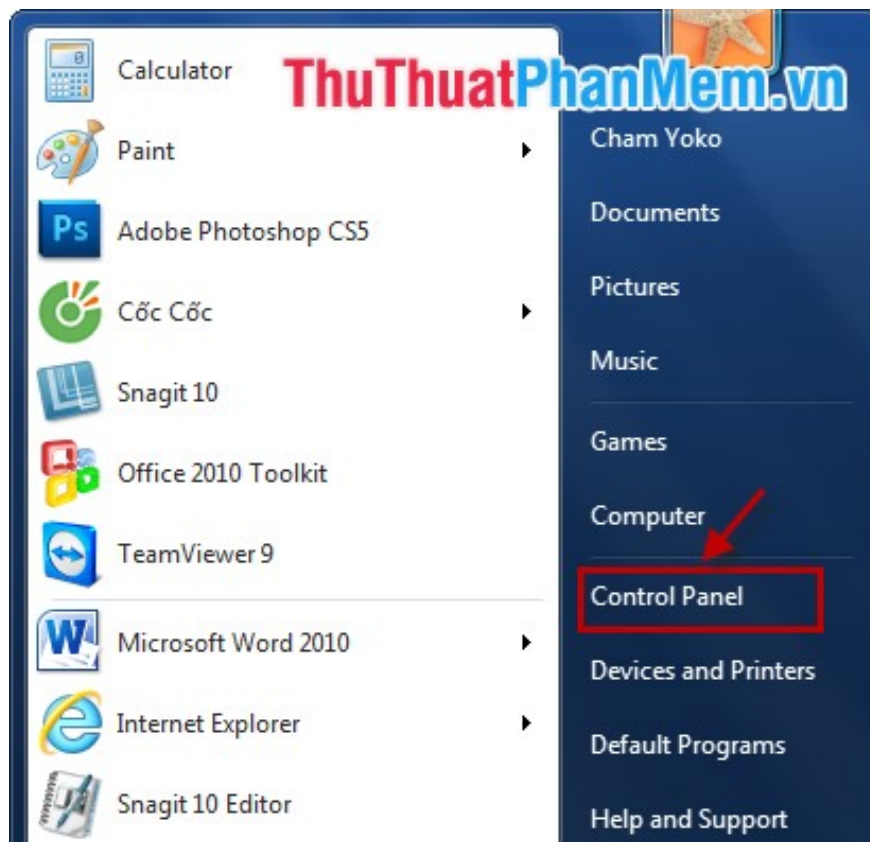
Calculator
ThuThuatPhanMem.vn
Paint
Adobe Photoshop CS5
Cốc Cốc
Snagit 10
Office 2010 Toolkit
TeamViewer 9
Microsoft Word 2010
Internet Explorer
Snagit 10 Editor

Cham Yoko
Documents
Pictures
Music
Games
Computer
Control Panel
Devices and Printers
Default Programs
Help and Support